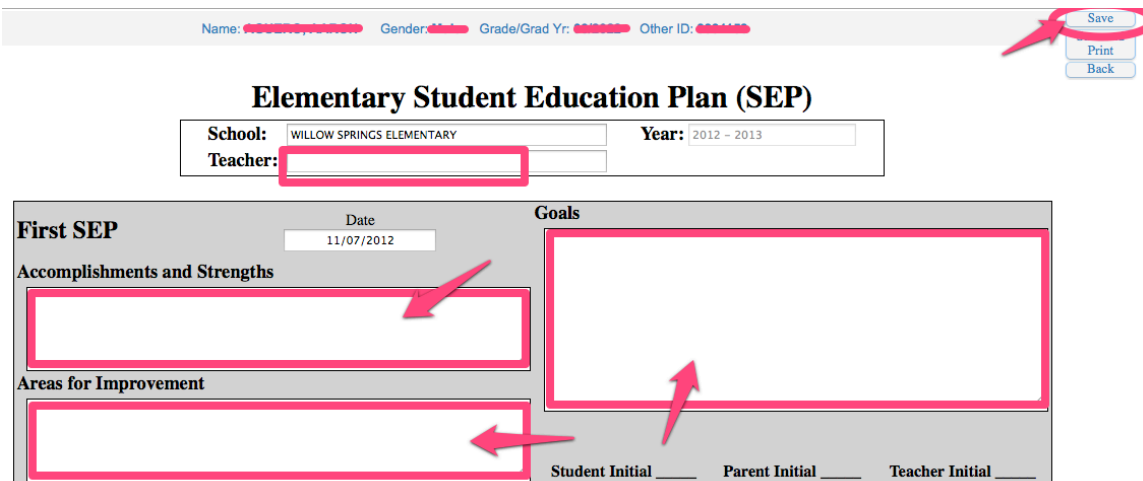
Name: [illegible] Gender: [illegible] Grade/Grad Yr: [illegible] Other ID: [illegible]

Save
Print
Back

Elementary Student Education Plan (SEP)

School: WILLOW SPRINGS ELEMENTARY
Year: 2012 - 2013
Teacher:

First SEP
Date
11/07/2012

Accomplishments and Strengths

Areas for Improvement

Goals

Student Initial _____ Parent Initial _____ Teacher Initial _____